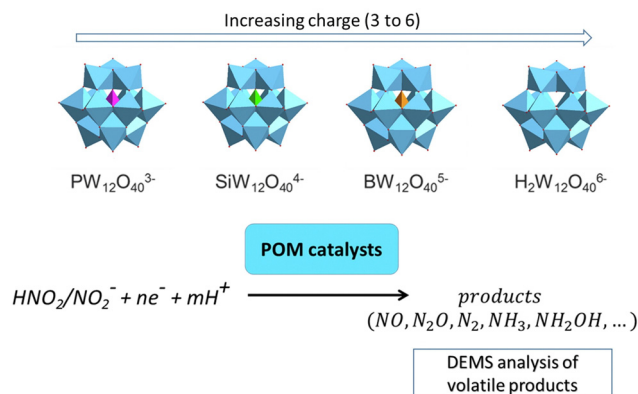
Increasing charge (3 to 6)

$PW_{12}O_{40}^{3-}$ $SiW_{12}O_{40}^{4-}$ $BW_{12}O_{40}^{5-}$ $H_2W_{12}O_{40}^{6-}$

POM catalysts

$HNO_2/NO_2^- + ne^- + mH^+ \rightarrow$ products $(NO, N_2O, N_2, NH_3, NH_2OH, \ldots)$

DEMS analysis of volatile products